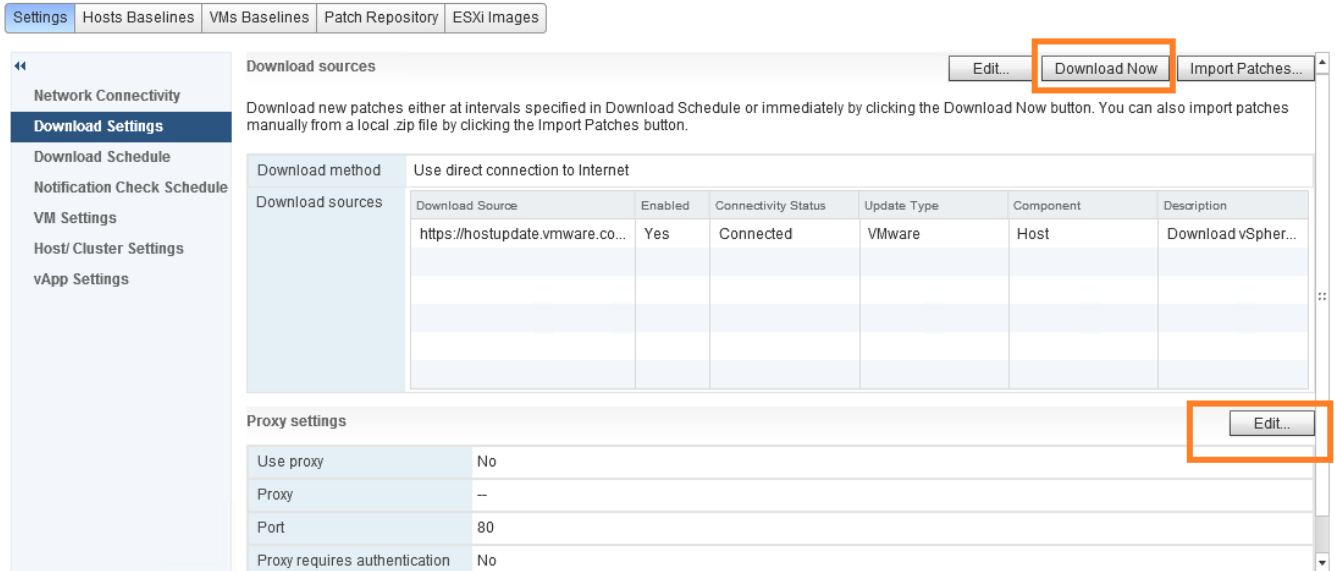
Settings | Hosts Baselines | VMs Baselines | Patch Repository | ESXi Images

Network Connectivity
Download Settings
Download Schedule
Notification Check Schedule
VM Settings
Host/ Cluster Settings
vApp Settings

Download sources

Edit... Download Now Import Patches...

Download new patches either at intervals specified in Download Schedule or immediately by clicking the Download Now button. You can also import patches manually from a local .zip file by clicking the Import Patches button.

Download method: Use direct connection to Internet

Download sources

| Download Source | Enabled | Connectivity Status | Update Type | Component | Description |
|---|---|---|---|---|---|
| https://hostupdate.vmware.co... | Yes | Connected | VMware | Host | Download vSpher... |

Proxy settings

Edit...

| Use proxy | No |
|---|---|
| Proxy | -- |
| Port | 80 |
| Proxy requires authentication | No |